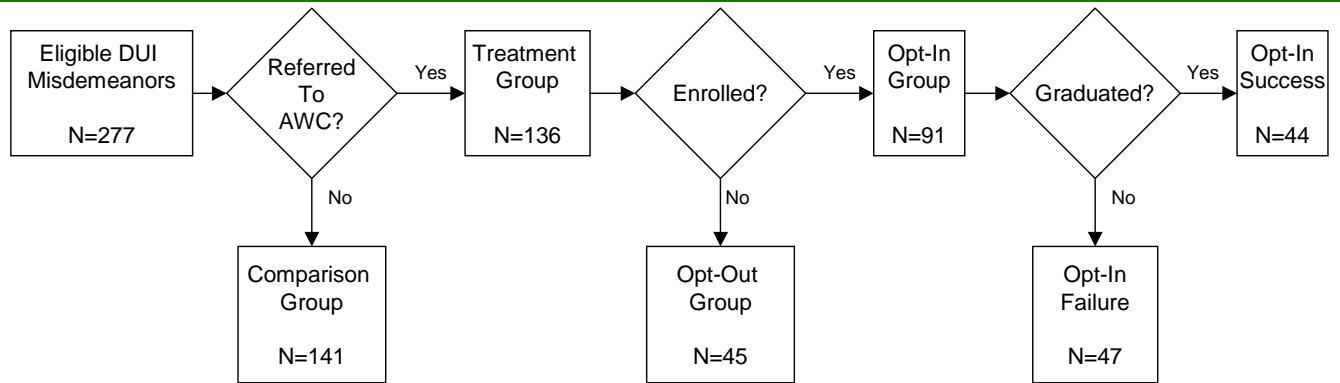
Eligible DUI Misdemeanors

N=277

Referred To AWC?

Yes

Treatment Group

N=136

Enrolled?

Yes

Opt-In Group

N=91

Graduated?

Yes

Opt-In Success

N=44

No

Comparison Group

N=141

No

Opt-Out Group

N=45

No

Opt-In Failure

N=47